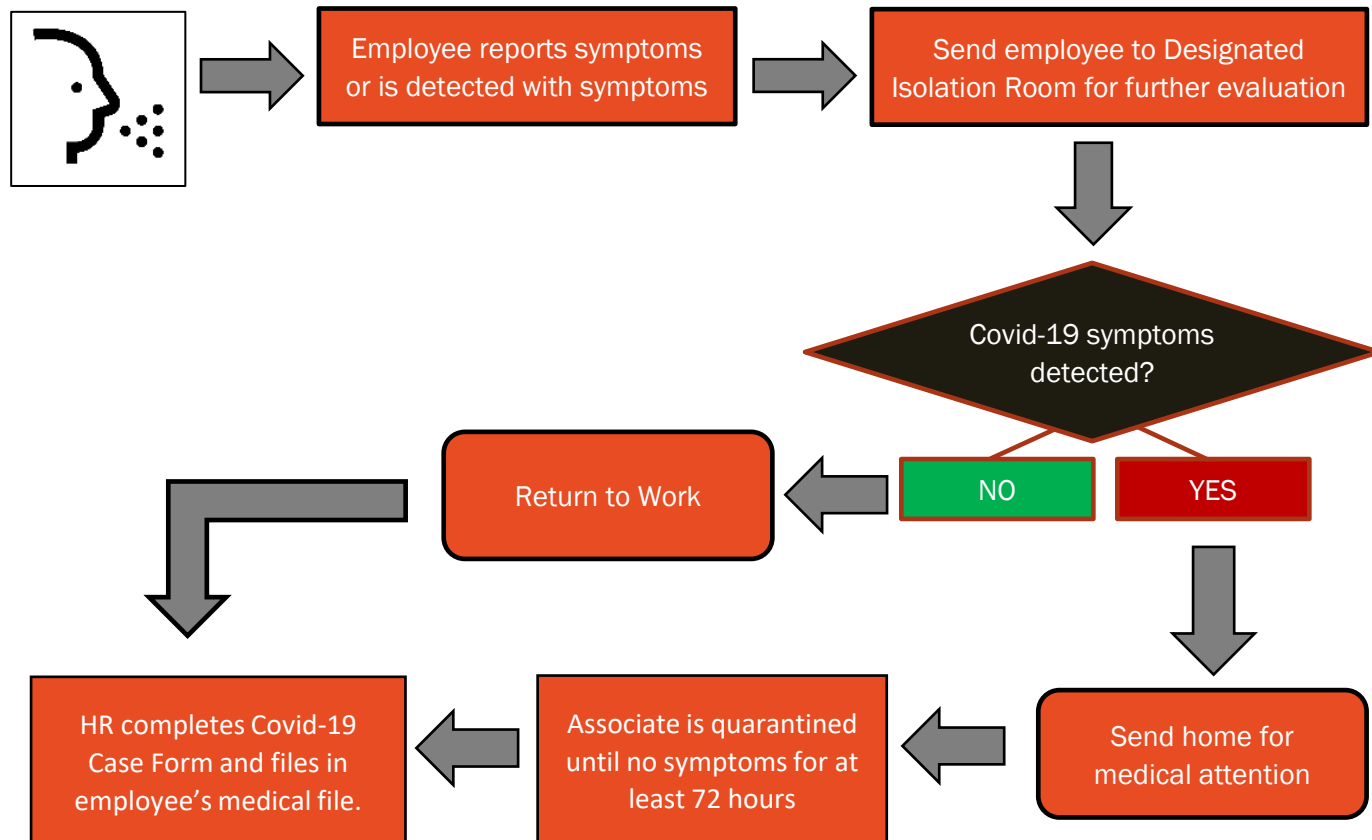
Employee reports symptoms or is detected with symptoms

Send employee to Designated Isolation Room for further evaluation

Covid-19 symptoms detected?

NO

YES

Return to Work

Send home for medical attention

Associate is quarantined until no symptoms for at least 72 hours

HR completes Covid-19 Case Form and files in employee's medical file.